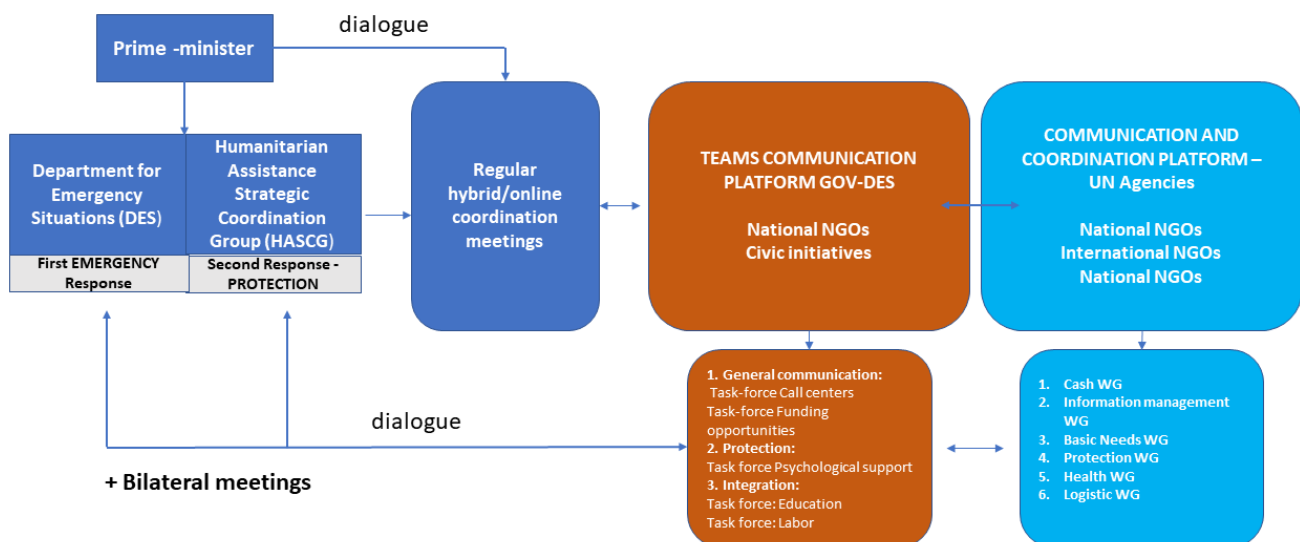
Prime -minister

dialogue

Department for Emergency Situations (DES)

First EMERGENCY Response

Humanitarian Assistance Strategic Coordination Group (HASCG)

Second Response - PROTECTION

Regular hybrid/online coordination meetings

TEAMS COMMUNICATION PLATFORM GOV-DES

National NGOs
Civic initiatives

COMMUNICATION AND COORDINATION PLATFORM – UN Agencies

National NGOs
International NGOs
National NGOs

1. General communication:
Task-force Call centers
Task-force Funding opportunities
2. Protection:
Task force Psychological support
3. Integration:
Task force: Education
Task force: Labor

1. Cash WG
2. Information management WG
3. Basic Needs WG
4. Protection WG
5. Health WG
6. Logistic WG

dialogue

+ Bilateral meetings